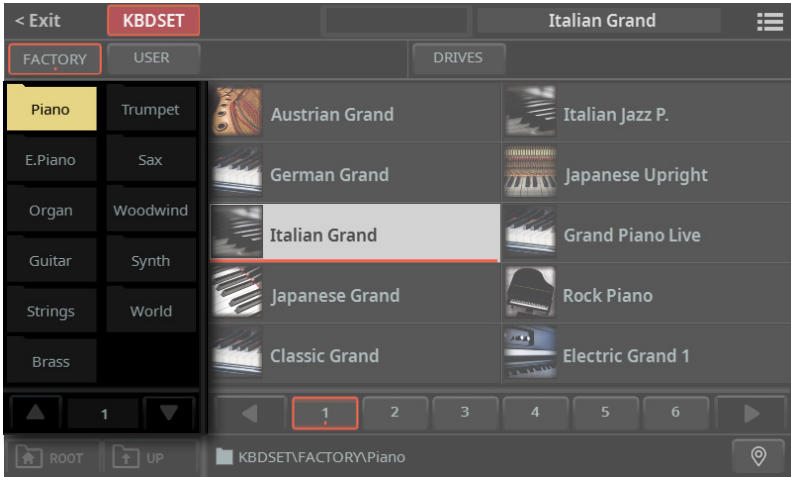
< Exit
KBDSET
Italian Grand
FACTORY
USER
DRIVES
Piano
Trumpet
E.Piano
Sax
Organ
Woodwind
Guitar
Synth
Strings
World
Brass
1
Austrian Grand
Italian Jazz P.
German Grand
Japanese Upright
Italian Grand
Grand Piano Live
Japanese Grand
Rock Piano
Classic Grand
Electric Grand 1
1
2
3
4
5
6
ROOT
UP
KBDSET\FACTORY\Piano